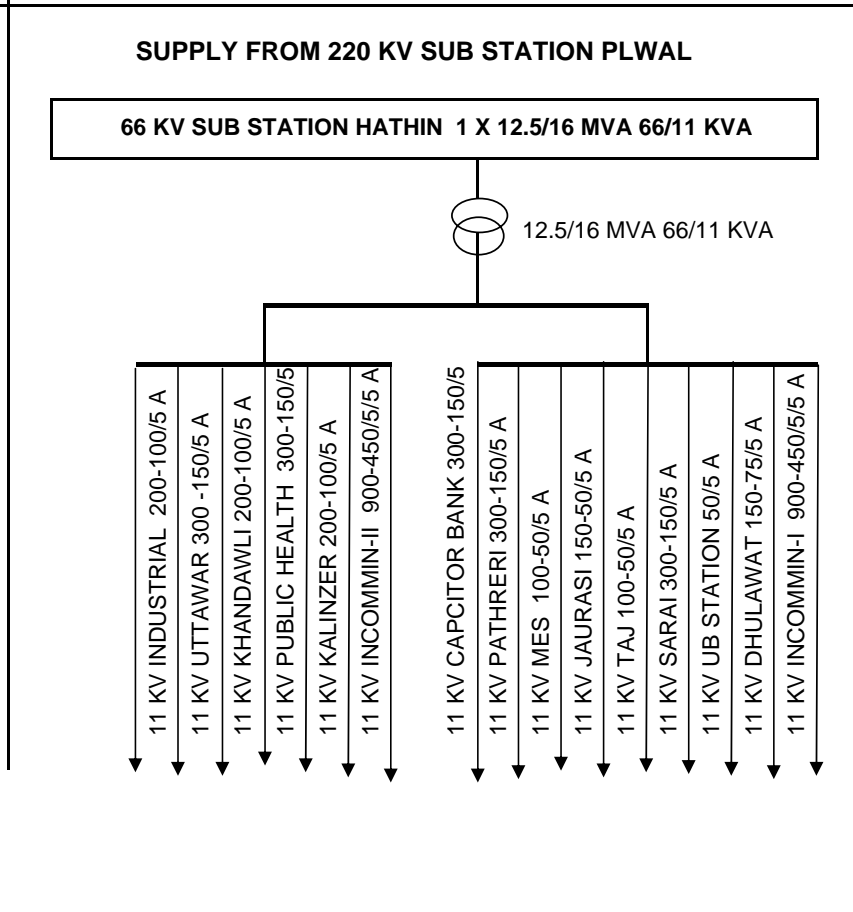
SUPPLY FROM 220 KV SUB STATION PLWAL

66 KV SUB STATION HATHIN 1 X 12.5/16 MVA 66/11 KVA

12.5/16 MVA 66/11 KVA

11 KV INDUSTRIAL 200-100/5 A
11 KV UTTAWAR 300 -150/5 A
11 KV KHANDAWLI 200-100/5 A
11 KV PUBLIC HEALTH 300-150/5
11 KV KALINZER 200-100/5 A
11 KV INCOMMIN-II 900-450/5/5 A

11 KV CAPCITOR BANK 300-150/5
11 KV PATHRERI 300-150/5 A
11 KV MES 100-50/5 A
11 KV JAURASI 150-50/5 A
11 KV TAJ 100-50/5 A
11 KV SARAI 300-150/5 A
11 KV UB STATION 50/5 A
11 KV DHULAWAT 150-75/5 A
11 KV INCOMMIN-I 900-450/5/5 A